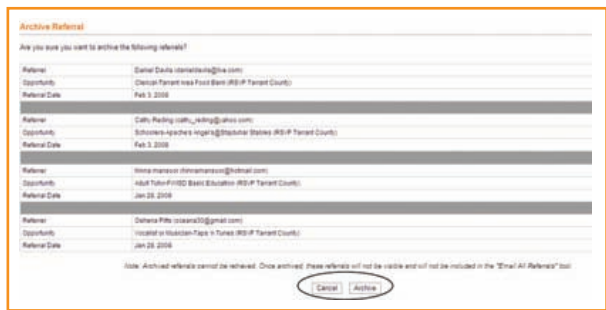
Archive Referral

Are you sure you want to archive the following referrals?

| | |
|---|---|
| Referrer | Daniel Davis (danieldavis@live.com) |
| Opportunity | Clerical-Tarrant Area Food Bank (RSVP Tarrant County) |
| Referral Date | Feb 3, 2009 |
| | |
| Referrer | Cathy Reding (cathy_reding@yahoo.com) |
| Opportunity | Schoolers-Apache's Angels@Stalbuhar Stables (RSVP Tarrant County) |
| Referral Date | Feb 3, 2009 |
| | |
| Referrer | Ninna manson (ninnamanson@hotmail.com) |
| Opportunity | Adult Tutor-FWISD Basic Education (RSVP Tarrant County) |
| Referral Date | Jan 26, 2009 |
| | |
| Referrer | Oshena Pitts (oceana30@gmail.com) |
| Opportunity | Vocalist or Musician-Taps n Tunes (RSVP Tarrant County) |
| Referral Date | Jan 26, 2009 |

Note: Archived referrals cannot be retrieved. Once archived, these referrals will not be visible and will not be included in the "Email All Referrals" tool.

Cancel Archive